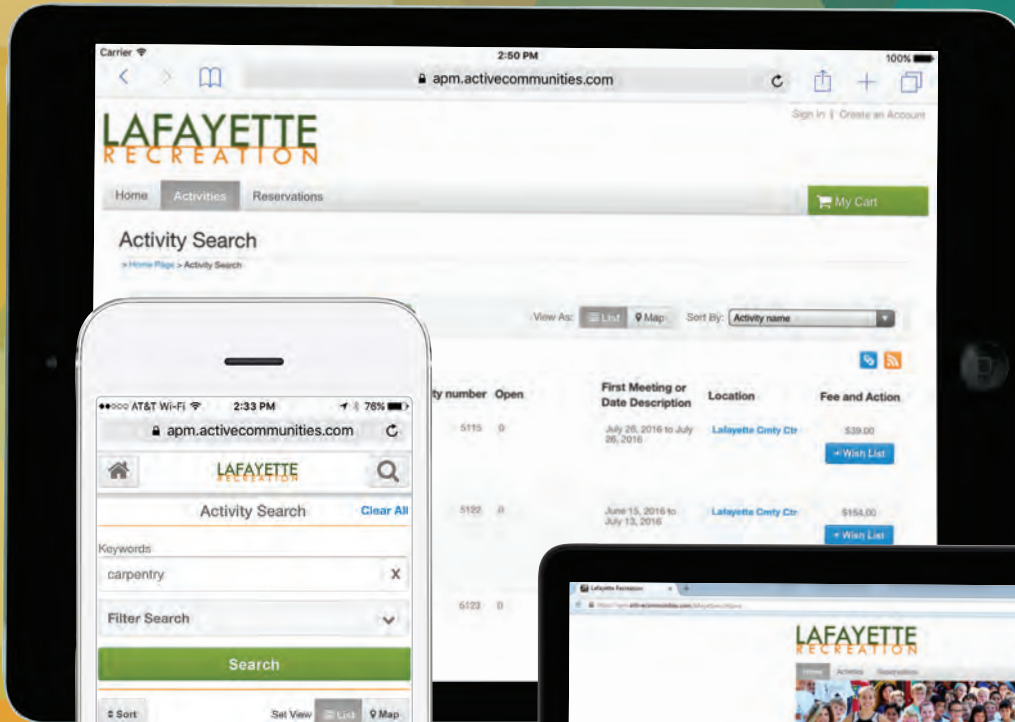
Carrier
2:50 PM
100%
apm.activecommunities.com
Sign In | Create an Account

LAFAYETTE
RECREATION

Home Activities Reservations
My Cart

Activity Search
> Home Page > Activity Search

View As: List Map Sort By: Activity name

ty number Open
First Meeting or Date Description
Location
Fee and Action

5115 0 July 26, 2016 to July 26, 2016 Lafayette Cmty Ctr $39.00 + Wish List
5122 0 June 15, 2016 to July 13, 2016 Lafayette Cmty Ctr $154.00 + Wish List
5123 0

AT&T Wi-Fi 2:33 PM 76%
apm.activecommunities.com
LAFAYETTE
RECREATION
Activity Search
Clear All
Keywords
carpentry
X
Filter Search
Search
Sort
Set View List Map

Lafayette Recreation
LAFAYETTE
RECREATION
Home Activities Reservations